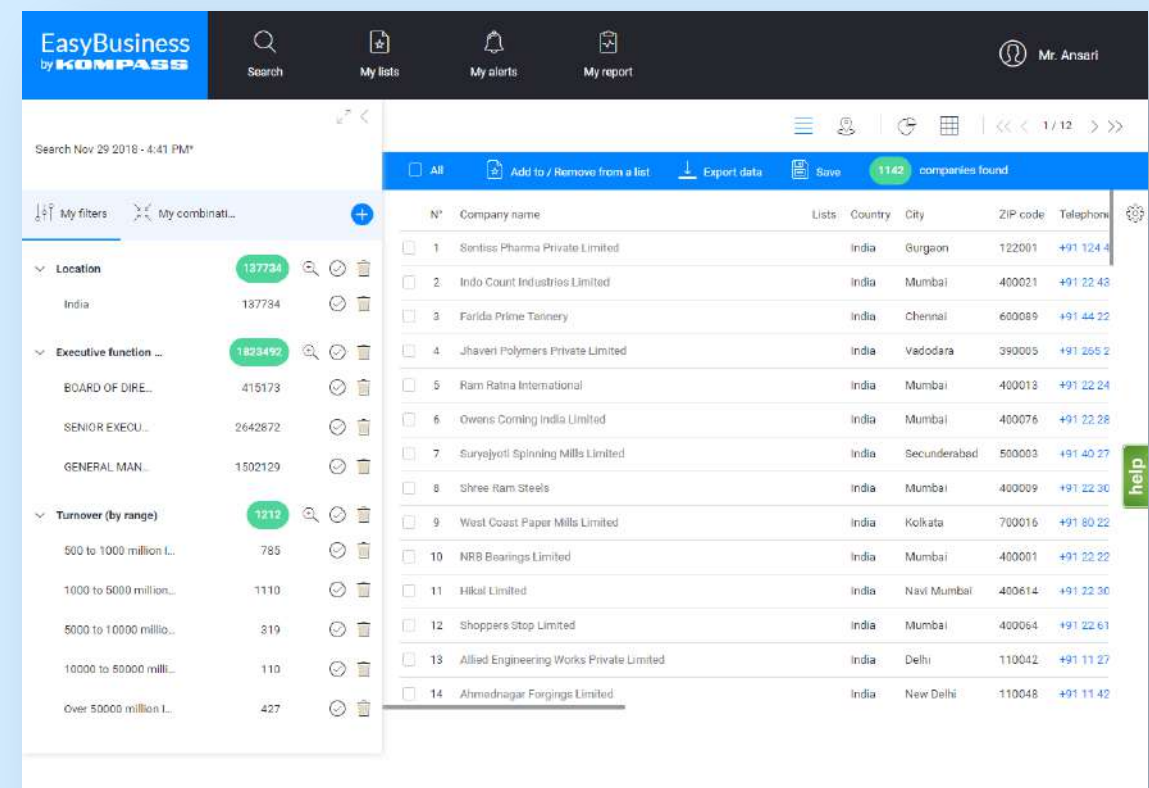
EasyBusiness
by KOMPASS

Search
My lists
My alerts
My report

Mr. Ansari

Search Nov 29 2018 - 4:41 PM*

My filters
My combinati...

Location 137734
India 137734

Executive function ... 1823492
BOARD OF DIRE... 415173
SENIOR EXECU... 2642872
GENERAL MAN... 1502129

Turnover (by range) 1212
500 to 1000 million I... 785
1000 to 5000 million... 1110
5000 to 10000 millio... 319
10000 to 50000 milli... 110
Over 50000 million I... 427

1/12

All
Add to / Remove from a list
Export data
Save
1142 companies found

| N° | Company name | Lists | Country | City | ZIP code | Telephone |
|---|---|---|---|---|---|---|
| 1 | Sentiss Pharma Private Limited | | India | Gurgaon | 122001 | +91 124 4 |
| 2 | Indo Count Industries Limited | | India | Mumbai | 400021 | +91 22 43 |
| 3 | Farida Prime Tannery | | India | Chennai | 600089 | +91 44 22 |
| 4 | Jhaveri Polymers Private Limited | | India | Vadodara | 390005 | +91 265 2 |
| 5 | Ram Ratna International | | India | Mumbai | 400013 | +91 22 24 |
| 6 | Owens Corning India Limited | | India | Mumbai | 400076 | +91 22 28 |
| 7 | Suryajyoti Spinning Mills Limited | | India | Secunderabad | 500003 | +91 40 27 |
| 8 | Shree Ram Steels | | India | Mumbai | 400009 | +91 22 30 |
| 9 | West Coast Paper Mills Limited | | India | Kolkata | 700016 | +91 80 22 |
| 10 | NRB Bearings Limited | | India | Mumbai | 400001 | +91 22 22 |
| 11 | Hikal Limited | | India | Navi Mumbai | 400614 | +91 22 30 |
| 12 | Shoppers Stop Limited | | India | Mumbai | 400064 | +91 22 61 |
| 13 | Allied Engineering Works Private Limited | | India | Delhi | 110042 | +91 11 27 |
| 14 | Ahmednagar Forgings Limited | | India | New Delhi | 110048 | +91 11 42 |

help